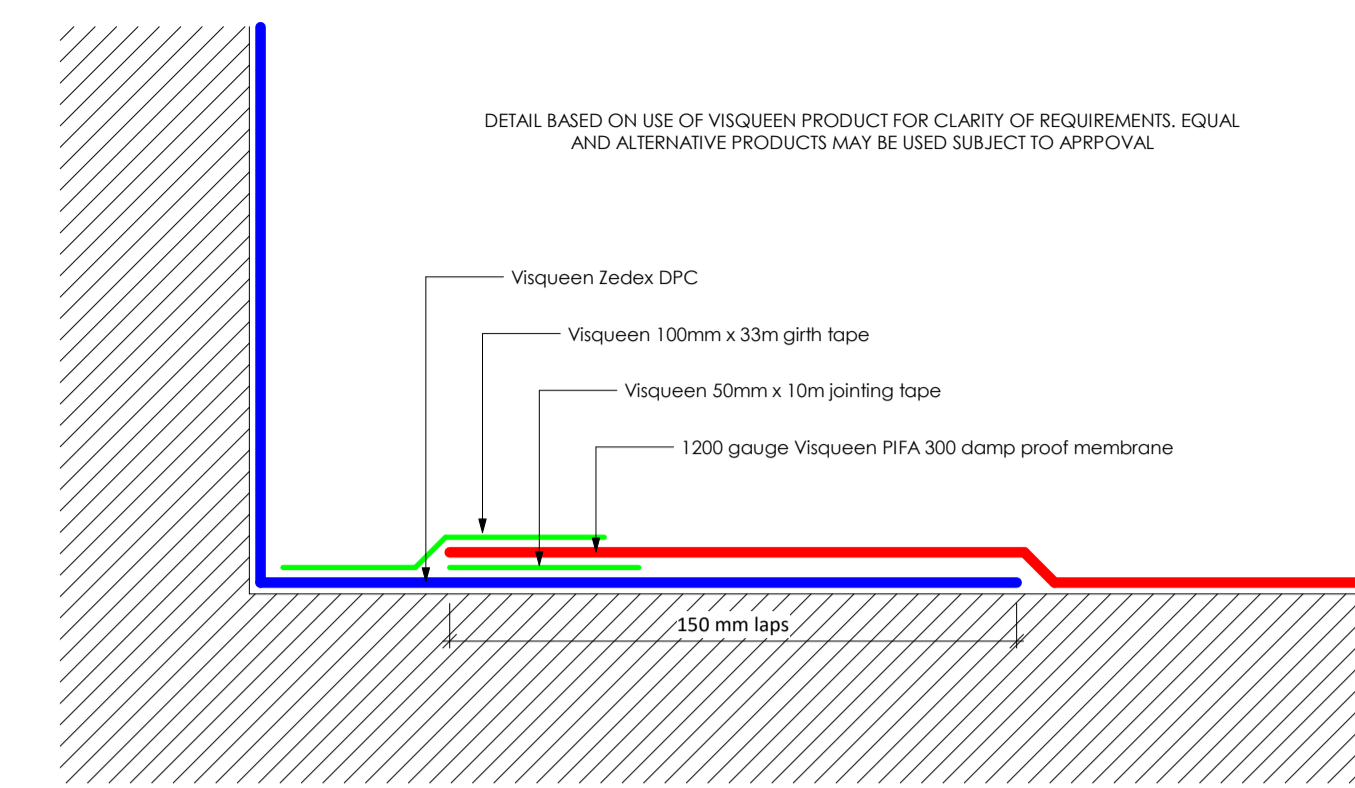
DETAIL BASED ON USE OF VISQUEEN PRODUCT FOR CLARITY OF REQUIREMENTS. EQUAL AND ALTERNATIVE PRODUCTS MAY BE USED SUBJECT TO APRPOVAL

Visqueen Zedex DPC

Visqueen 100mm x 33m girth tape

Visqueen 50mm x 10m jointing tape

1200 gauge Visqueen PIFA 300 damp proof membrane

150 mm laps